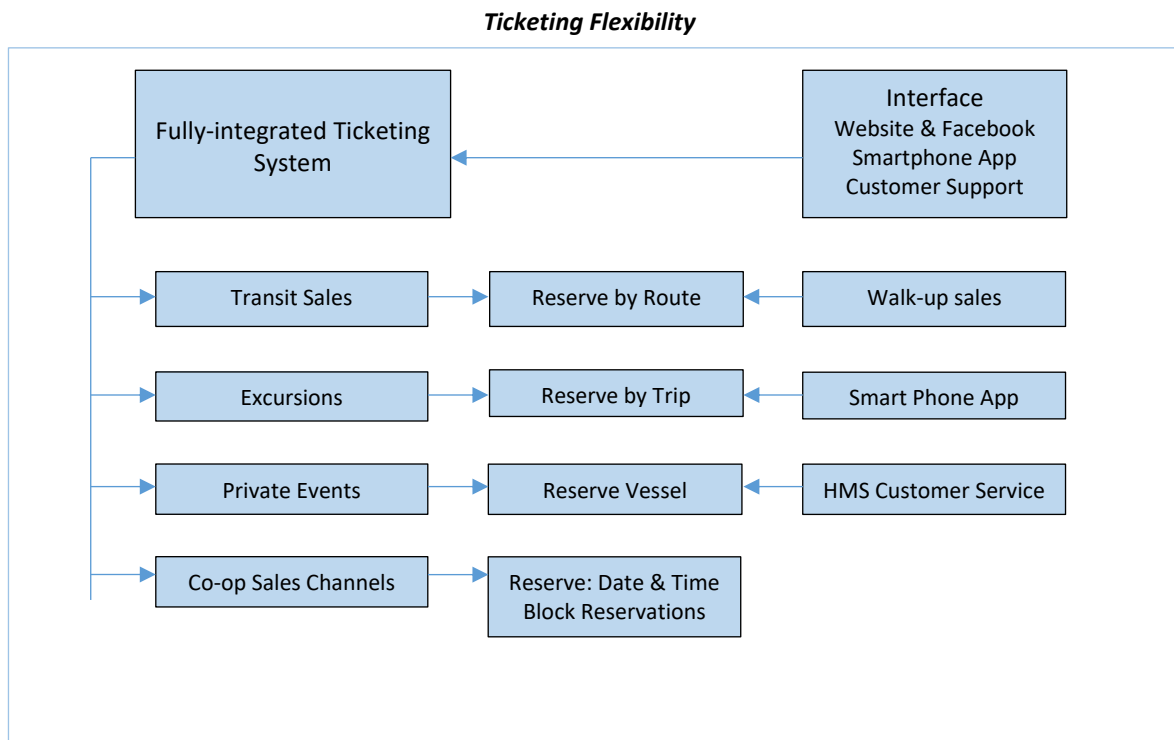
Ticketing Flexibility

Fully-integrated Ticketing System

Interface
Website & Facebook
Smartphone App
Customer Support

Transit Sales

Reserve by Route

Walk-up sales

Excursions

Reserve by Trip

Smart Phone App

Private Events

Reserve Vessel

HMS Customer Service

Co-op Sales Channels

Reserve: Date & Time
Block Reservations